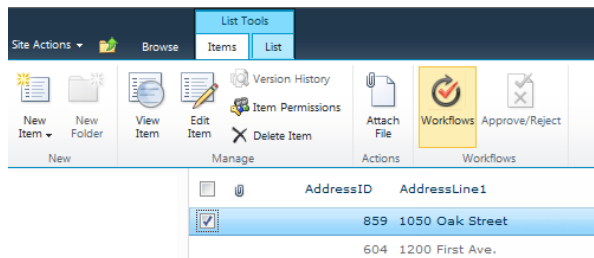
List Tools

Site Actions ▾ Browse Items List

New Item ▾ New Folder

View Item Edit Item Version History Item Permissions Delete Item

Attach File

Workflows Approve/Reject

New Manage Actions Workflows

| | | AddressID | AddressLine1 |
|---|---|---|---|
| ☑ | | 859 | 1050 Oak Street |
| | | 604 | 1200 First Ave. |